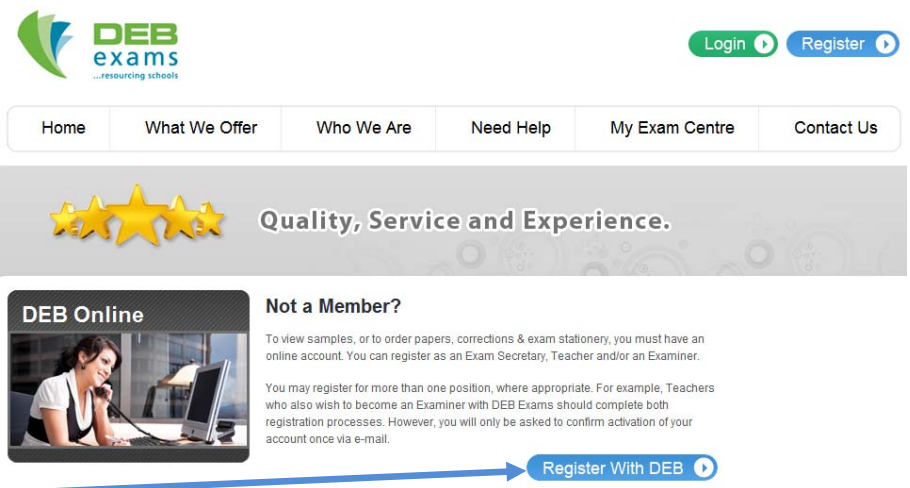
DEB exams ...resourcing schools

Login Register

Home | What We Offer | Who We Are | Need Help | My Exam Centre | Contact Us

Quality, Service and Experience.

DEB Online

Not a Member?

To view samples, or to order papers, corrections & exam stationery, you must have an online account. You can register as an Exam Secretary, Teacher and/or an Examiner.

You may register for more than one position, where appropriate. For example, Teachers who also wish to become an Examiner with DEB Exams should complete both registration processes. However, you will only be asked to confirm activation of your account once via e-mail.

Register With DEB